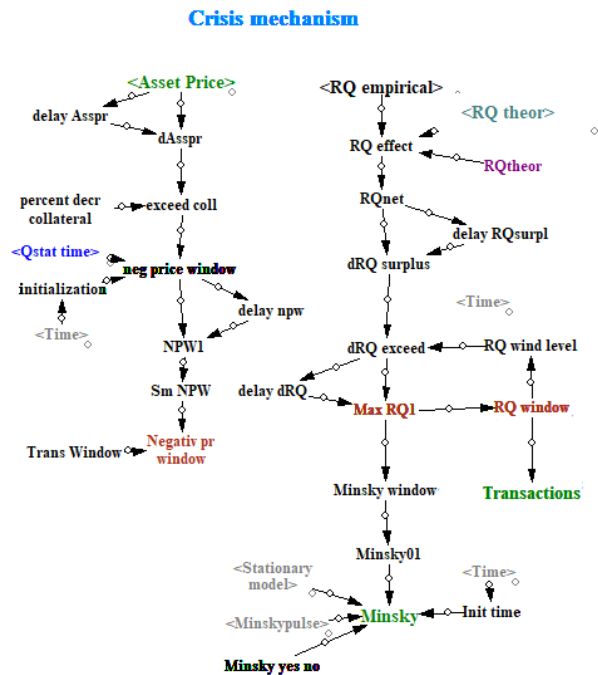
Crisis mechanism

<Asset Price>

delay Asspr

dAsspr

percent decr collateral

exceed coll

<Qstat time>

neg price window

initialization

delay npw

<Time>

NPW1

Sm NPW

Trans Window

Negativ pr window

<RQ empirical>

<RQ theor>

RQ effect

RQtheor

RQnet

delay RQsurpl

dRQ surplus

<Time>

dRQ exceed

RQ wind level

delay dRQ

Max RQ1

RQ window

Minsky window

Transactions

Minsky01

<Stationary model>

<Time>

<Minskypulse>

Minsky

Init time

Minsky yes no